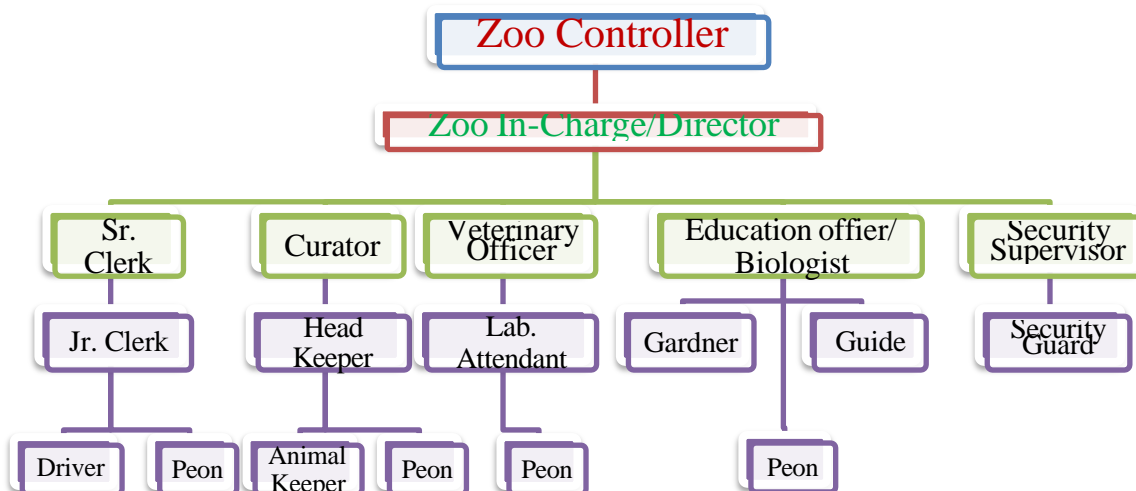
Zoo Controller

Zoo In-Charge/Director

Sr. Clerk

Curator

Veterinary Officer

Education offier/ Biologist

Security Supervisor

Jr. Clerk

Head Keeper

Lab. Attendant

Gardner

Guide

Security Guard

Driver

Peon

Animal Keeper

Peon

Peon

Peon